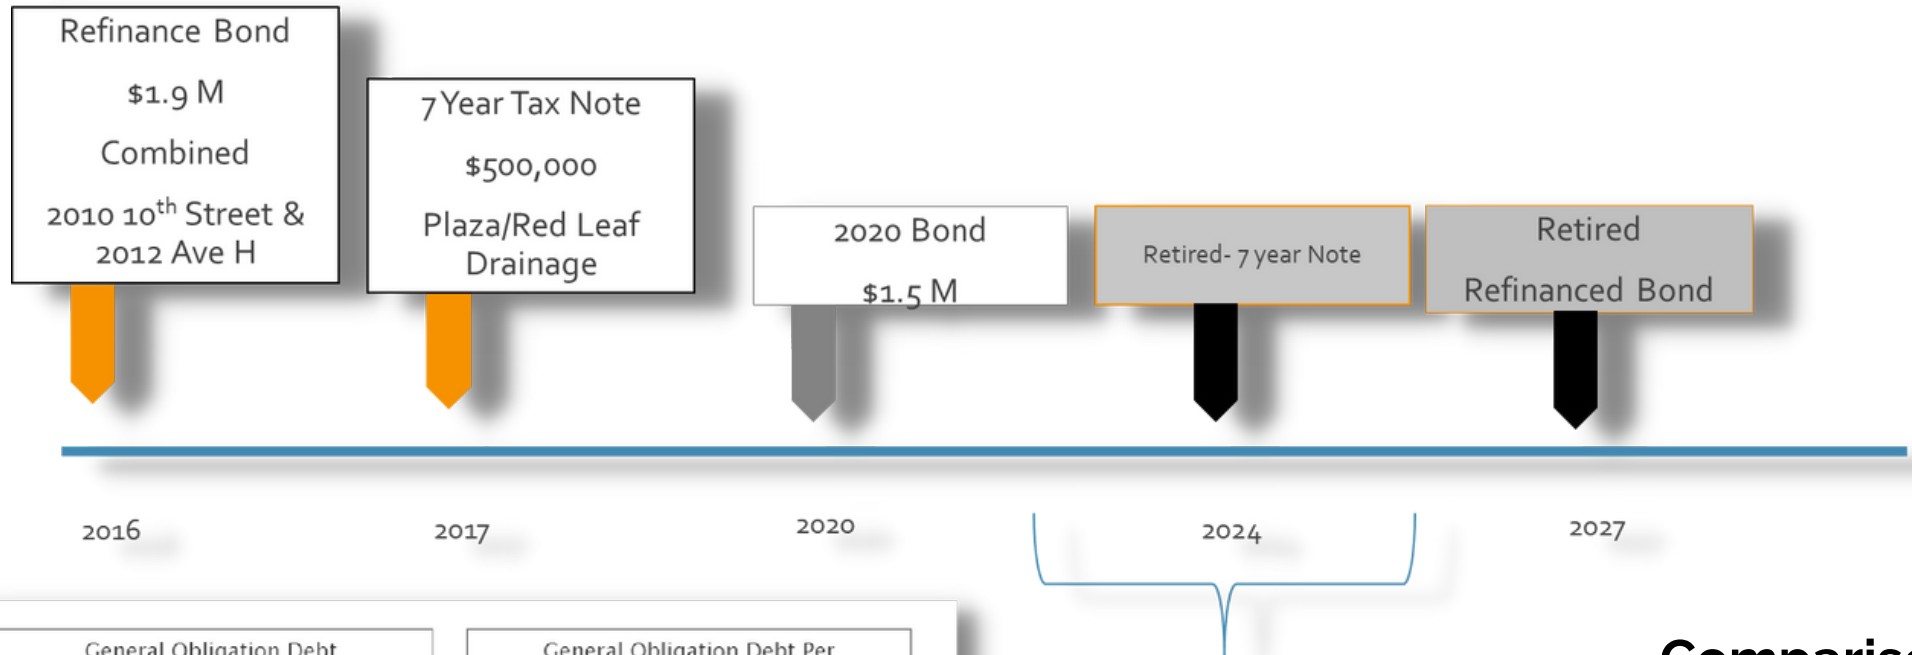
Refinance Bond

$1.9 M

Combined

2010 10$^{th}$ Street & 2012 Ave H

7 Year Tax Note

$500,000

Plaza/Red Leaf Drainage

2020 Bond

$1.5 M

Retired- 7 year Note

Retired

Refinanced Bond

2016

2017

2020

2024

2027

General Obligation Debt

General Obligation Debt Per

Comparis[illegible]